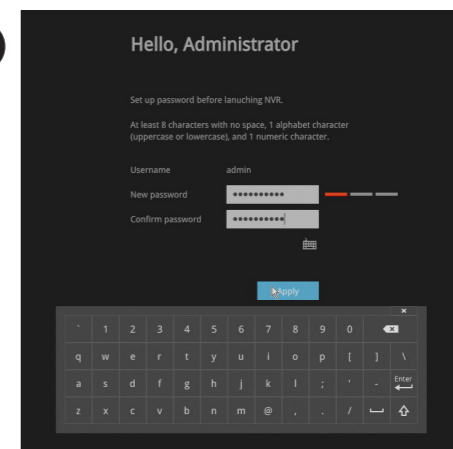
Hello, Administrator

Set up password before lanuching NVR.

At least 8 characters with no space, 1 alphabet character (uppercase or lowercase), and 1 numeric character.

Username admin

New password ••••••••••

Confirm password ••••••••••

Apply

×

` 1 2 3 4 5 6 7 8 9 0

q w e r t y u i o p [ ] \

a s d f g h j k l ; ' - Enter

z x c v b n m @ , . /